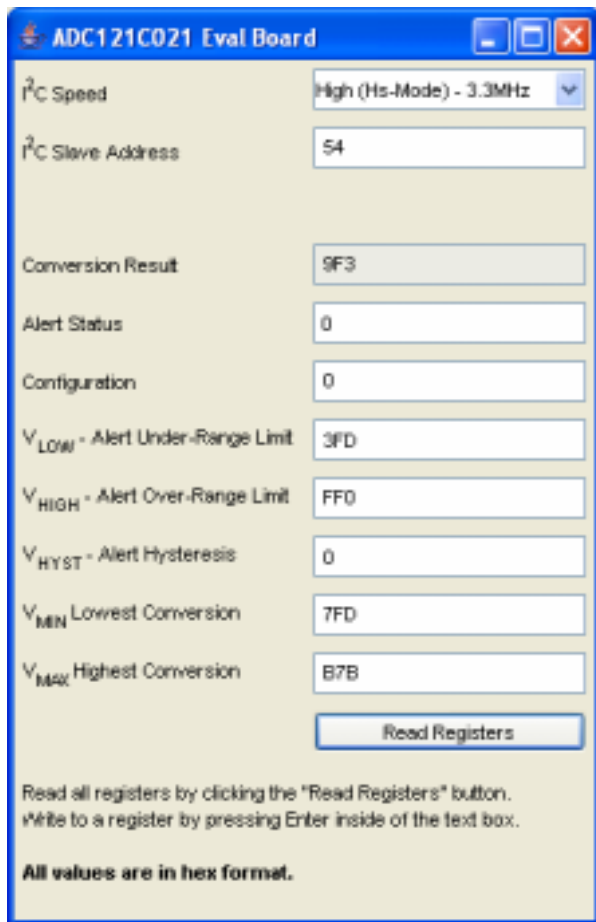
ADC121C021 Eval Board

$I^2C$ Speed
High (Hs-Mode) - 3.3MHz

$I^2C$ Slave Address
54

Conversion Result
9F3

Alert Status
0

Configuration
0

$V_{LOW}$ - Alert Under-Range Limit
3FD

$V_{HIGH}$ - Alert Over-Range Limit
FF0

$V_{HYST}$ - Alert Hysteresis
0

$V_{MIN}$ Lowest Conversion
7FD

$V_{MAX}$ Highest Conversion
B7B

Read Registers

Read all registers by clicking the "Read Registers" button. Write to a register by pressing Enter inside of the text box.

All values are in hex format.